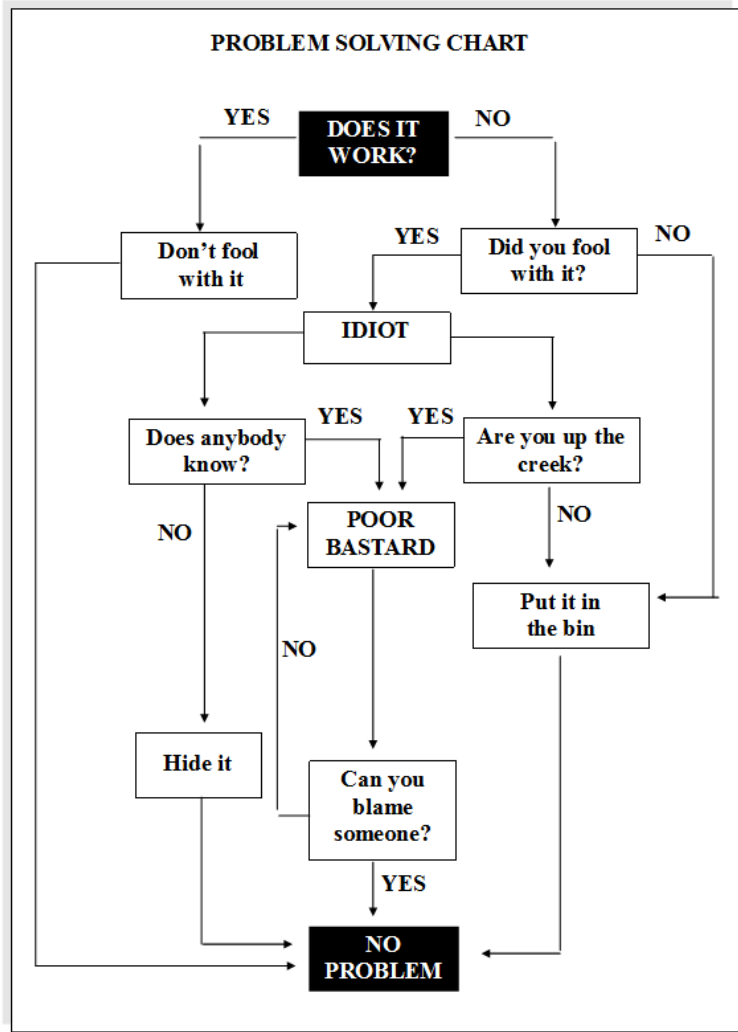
PROBLEM SOLVING CHART

YES

DOES IT WORK?

NO

Don't fool with it

YES

Did you fool with it?

NO

IDIOT

Does anybody know?

YES

YES

Are you up the creek?

NO

POOR BASTARD

NO

Put it in the bin

NO

Hide it

Can you blame someone?

YES

NO PROBLEM